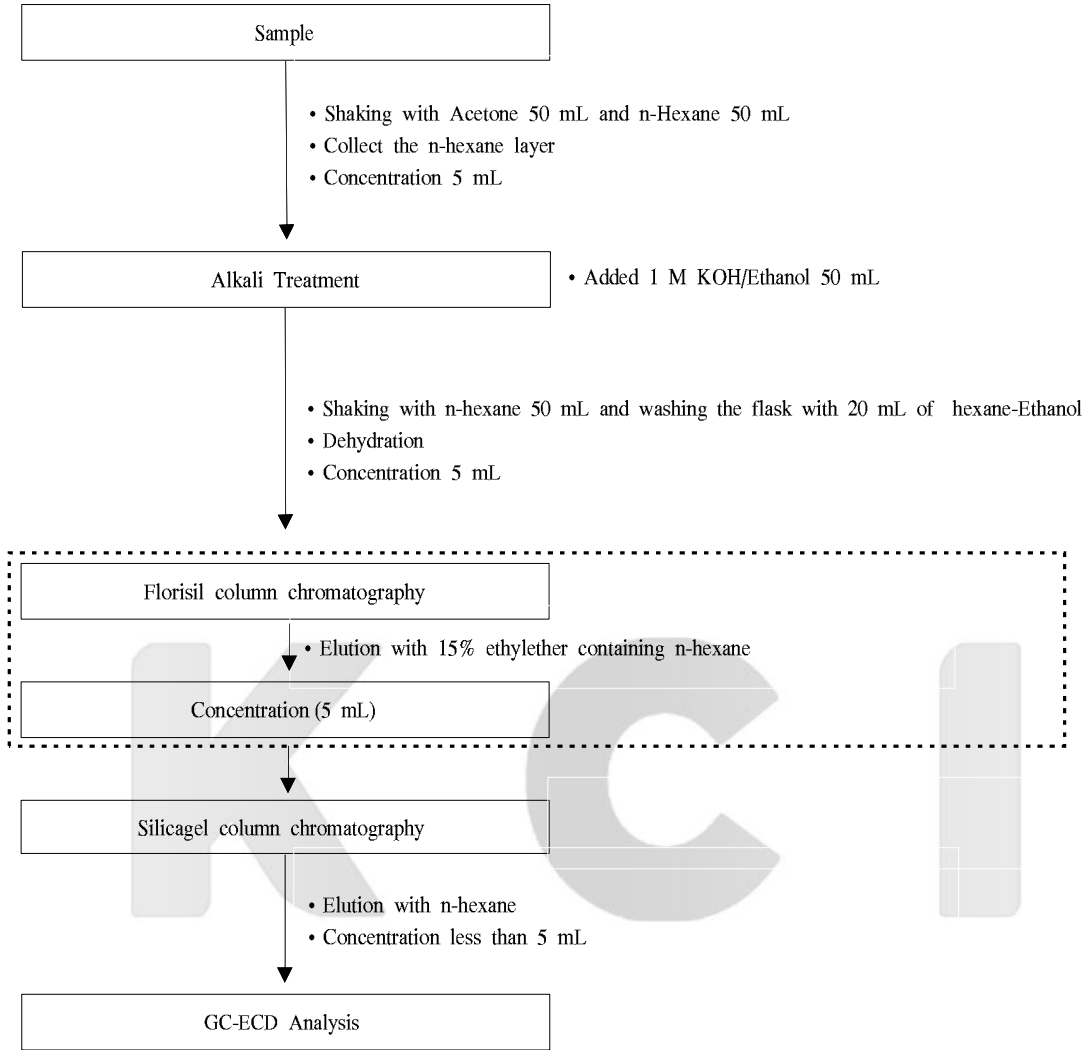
Sample

• Shaking with Acetone 50 mL and n-Hexane 50 mL
• Collect the n-hexane layer
• Concentration 5 mL

Alkali Treatment

• Added 1 M KOH/Ethanol 50 mL

• Shaking with n-hexane 50 mL and washing the flask with 20 mL of hexane-Ethanol
• Dehydration
• Concentration 5 mL

Florisil column chromatography

• Elution with 15% ethylether containing n-hexane

Concentration (5 mL)

Silicagel column chromatography

• Elution with n-hexane
• Concentration less than 5 mL

GC-ECD Analysis

KCI